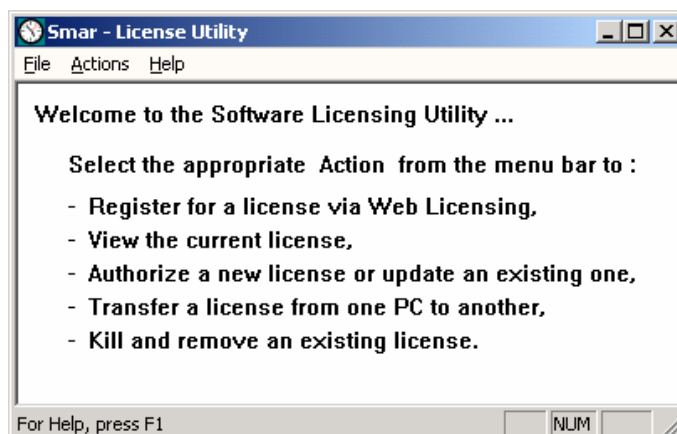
Smar - License Utility

File Actions Help

Welcome to the Software Licensing Utility ...

Select the appropriate Action from the menu bar to :

- Register for a license via Web Licensing,
- View the current license,
- Authorize a new license or update an existing one,
- Transfer a license from one PC to another,
- Kill and remove an existing license.

For Help, press F1 NUM